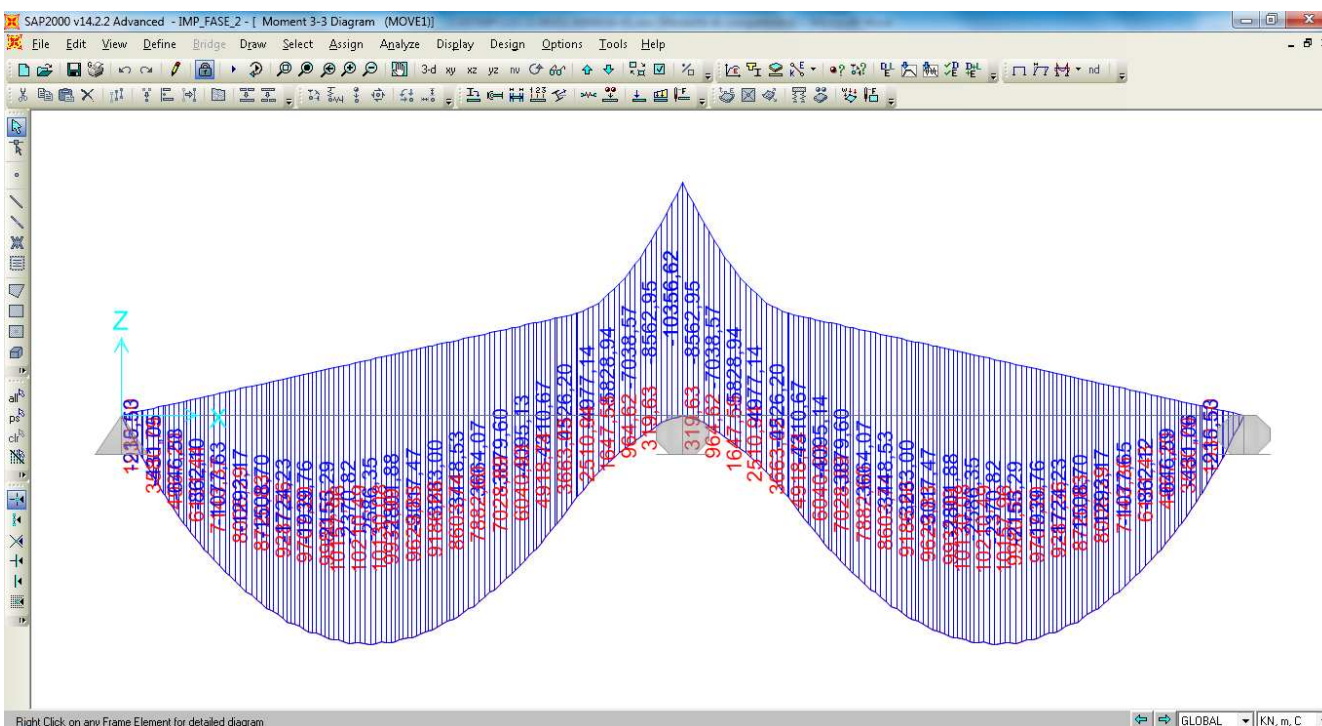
SAP2000 v14.2.2 Advanced - IMP_FASE_2 - [ Moment 3-3 Diagram (MOVE1)]

File Edit View Define Bridge Draw Select Assign Analyze Display Design Options Tools Help

3-d xy xz yz nv nd

Z

X

-10356,62

8562,95

7038,57

5828,94

4977,14

3663,05

5826,20

4918,43

4310,67

6040,40

4095,13

7028,30

7879,60

7882,66

6364,07

8603,44

3448,53

9184,28

3283,00

9629,01

3017,47

319,63

964,62

1647,55

2510,64

319,63

964,62

1647,55

2510,64

1218,53

1218,53

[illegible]

Right Click on any Frame Element for detailed diagram

GLOBAL

KN, m, C